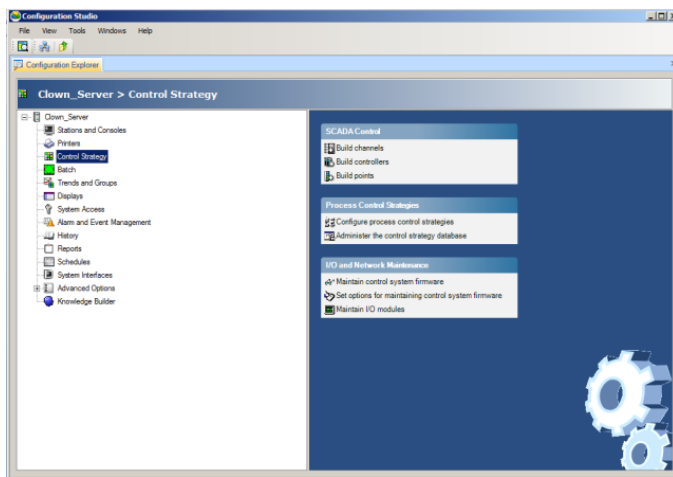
Configuration Studio

File View Tools Windows Help

Configuration Explorer

Clown_Server > Control Strategy

Clown_Server
Stations and Consoles
Printers
Control Strategy
Batch
Trends and Groups
Displays
System Access
Alarm and Event Management
History
Reports
Schedules
System Interfaces
Advanced Options
Knowledge Builder

SCADA Control
Build channels
Build controllers
Build points

Process Control Strategies
Configure process control strategies
Administer the control strategy database

I/O and Network Maintenance
Maintain control system firmware
Set options for maintaining control system firmware
Maintain I/O modules